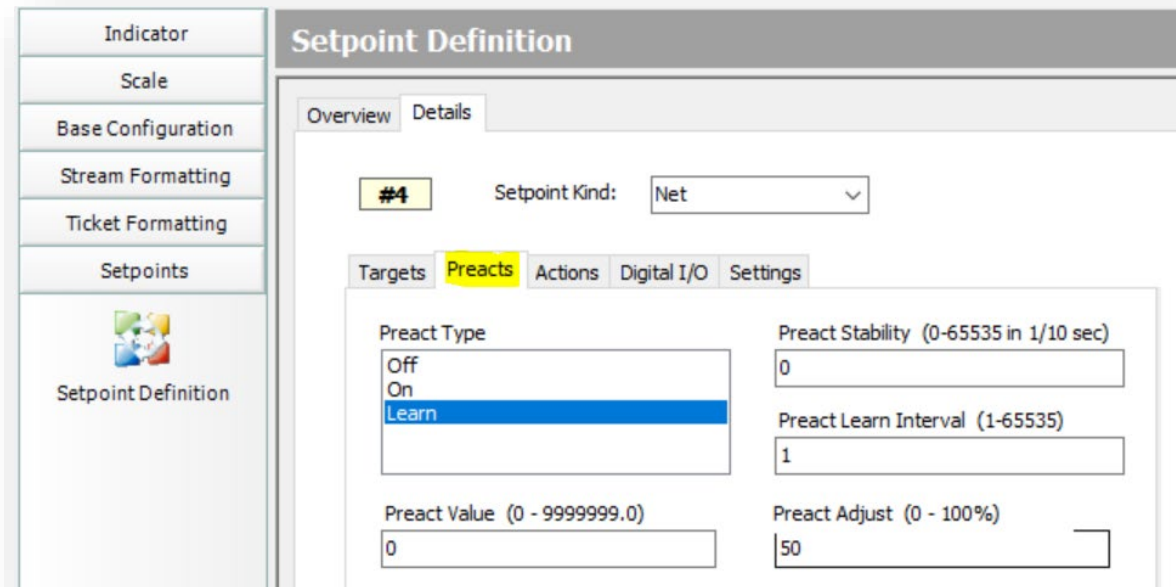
Indicator
Scale
Base Configuration
Stream Formatting
Ticket Formatting
Setpoints
Setpoint Definition

Setpoint Definition

Overview Details

#4 Setpoint Kind: Net

Targets Preacts Actions Digital I/O Settings

Preact Type
Off
On
Learn

Preact Stability (0-65535 in 1/10 sec)
0

Preact Learn Interval (1-65535)
1

Preact Value (0 - 9999999.0)
0

Preact Adjust (0 - 100%)
50